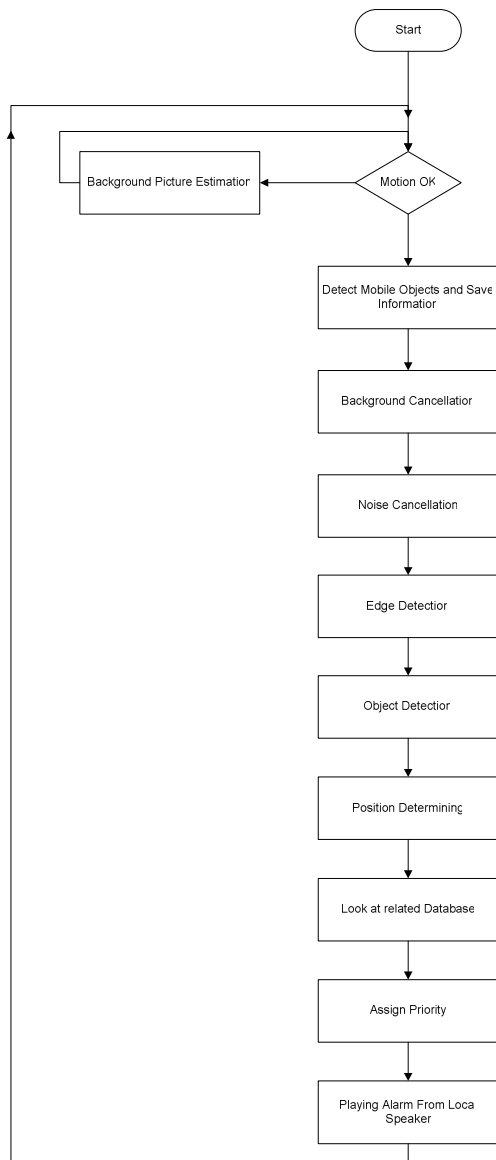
Start

Background Picture Estimatior

Motion OK

Detect Mobile Objects and Save Informatior

Background Cancellatior

Noise Cancellation

Edge Detectior

Object Detectior

Position Determining

Look at related Database

Assign Priority

Playing Alarm From Loca Speaker